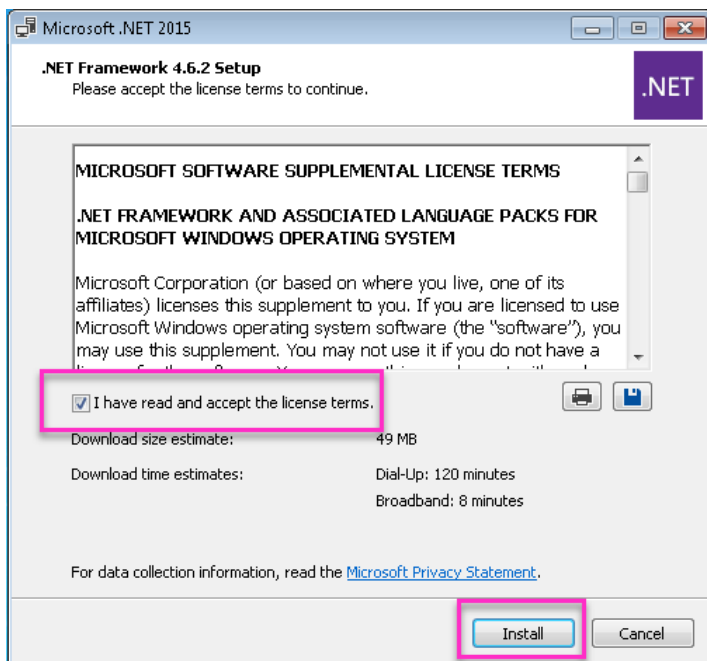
Microsoft .NET 2015

.NET Framework 4.6.2 Setup
Please accept the license terms to continue.

.NET

MICROSOFT SOFTWARE SUPPLEMENTAL LICENSE TERMS

.NET FRAMEWORK AND ASSOCIATED LANGUAGE PACKS FOR MICROSOFT WINDOWS OPERATING SYSTEM

Microsoft Corporation (or based on where you live, one of its affiliates) licenses this supplement to you. If you are licensed to use Microsoft Windows operating system software (the "software"), you may use this supplement. You may not use it if you do not have a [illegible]

I have read and accept the license terms.

Download size estimate: 49 MB

Download time estimates: Dial-Up: 120 minutes
Broadband: 8 minutes

For data collection information, read the Microsoft Privacy Statement.

Install Cancel